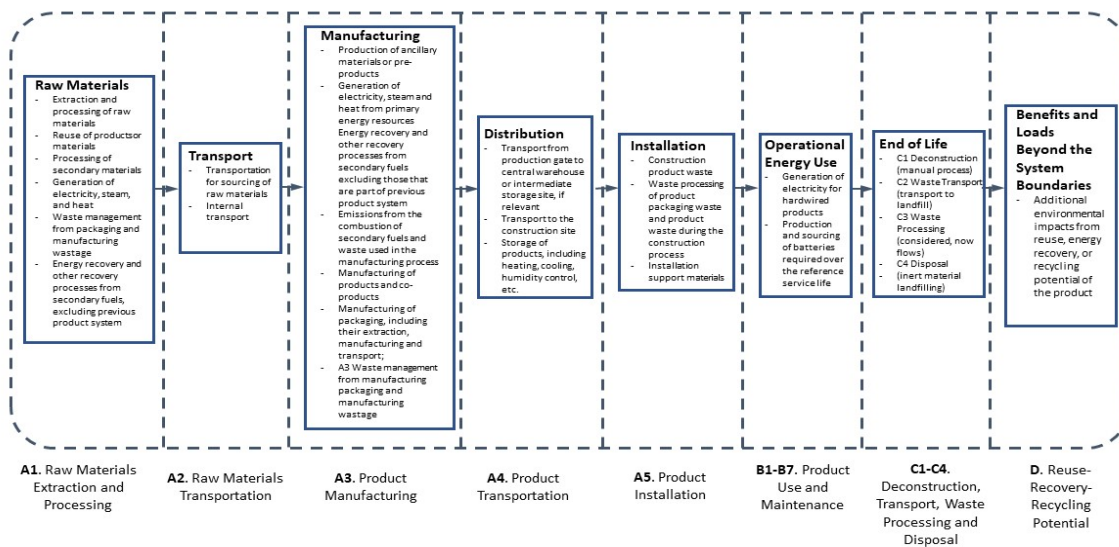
Raw Materials
- Extraction and processing of raw materials
- Reuse of productsor materials
- Processing of secondary materials
- Generation of electricity, steam, and heat
- Waste management from packaging and manufacturing wastage
- Energy recovery and other recovery processes from secondary fuels, excluding previous product system

Transport
- Transportation for sourcing of raw materials
- Internal transport

Manufacturing
- Production of ancillary materials or pre-products
- Generation of electricity, steam and heat from primary energy resources Energy recovery and other recovery processes from secondary fuels excluding those that are part of previous product system
- Emissions from the combustion of secondary fuels and waste used in the manufacturing process
- Manufacturing of products and co-products
- Manufacturing of packaging, including their extraction, manufacturing and transport;
- A3 Waste management from manufacturing packaging and manufacturing wastage

Distribution
- Transport from production gate to central warehouse or intermediate storage site, if relevant
- Transport to the construction site
- Storage of products, including heating, cooling, humidity control, etc.

Installation
- Construction product waste
- Waste processing of product packaging waste and product waste during the construction process
- Installation support materials

Operational Energy Use
- Generation of electricity for hardwired products
- Production and sourcing of batteries required over the reference service life

End of Life
- C1 Deconstruction (manual process)
- C2 Waste Transport (transport to landfill)
- C3 Waste Processing (considered, now flows)
- C4 Disposal (inert material landfilling)

Benefits and Loads Beyond the System Boundaries
- Additional environmental impacts from reuse, energy recovery, or recycling potential of the product

A1. Raw Materials Extraction and Processing

A2. Raw Materials Transportation

A3. Product Manufacturing

A4. Product Transportation

A5. Product Installation

B1-B7. Product Use and Maintenance

C1-C4. Deconstruction, Transport, Waste Processing and Disposal

D. Reuse-Recovery-Recycling Potential